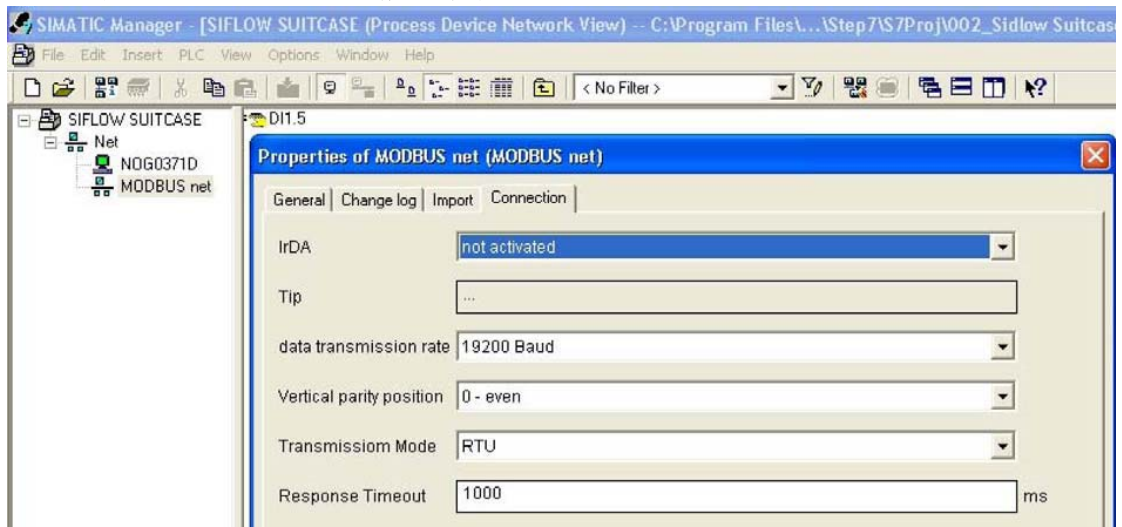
SIMATIC Manager - [SIFLOW SUITCASE (Process Device Network View) -- C:\Program Files\...\Step7\S7Proj\002_Sidlow Suitcas

File Edit Insert PLC View Options Window Help

< No Filter >

SIFLOW SUITCASE
Net
NOG0371D
MODBUS net

DI1.5

Properties of MODBUS net (MODBUS net)

General | Change log | Import | Connection

IrDA not activated

Tip ...

data transmission rate 19200 Baud

Vertical parity position 0 - even

Transmissiom Mode RTU

Response Timeout 1000 ms